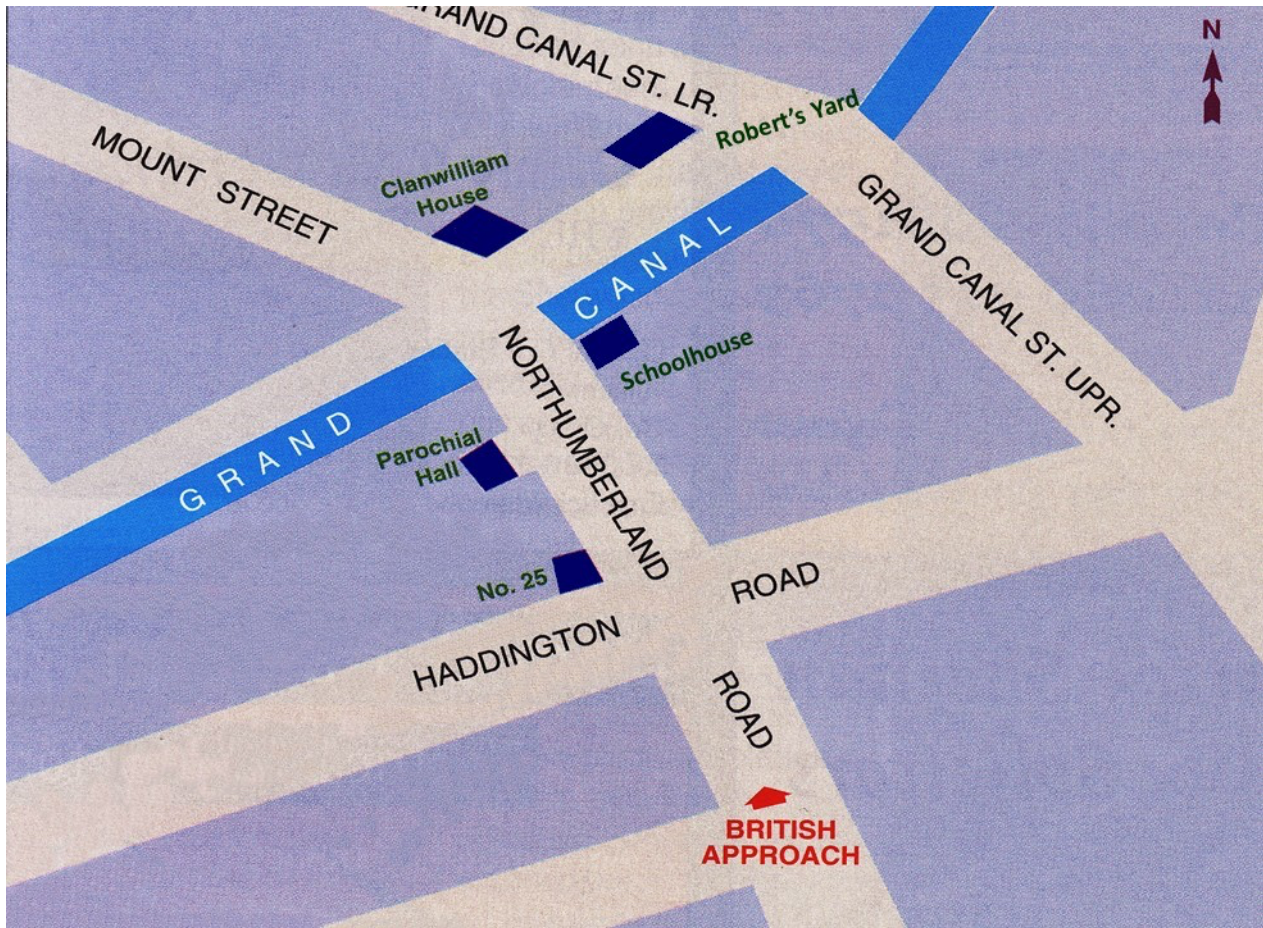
N

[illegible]RAND CANAL ST. LR.

Robert's Yard

MOUNT STREET

Clanwilliam House

CANAL

GRAND CANAL ST. UPR.

NORTHUMBERLAND

Schoolhouse

GRAND

Parochial Hall

No. 25

ROAD

HADDINGTON

ROAD

BRITISH APPROACH